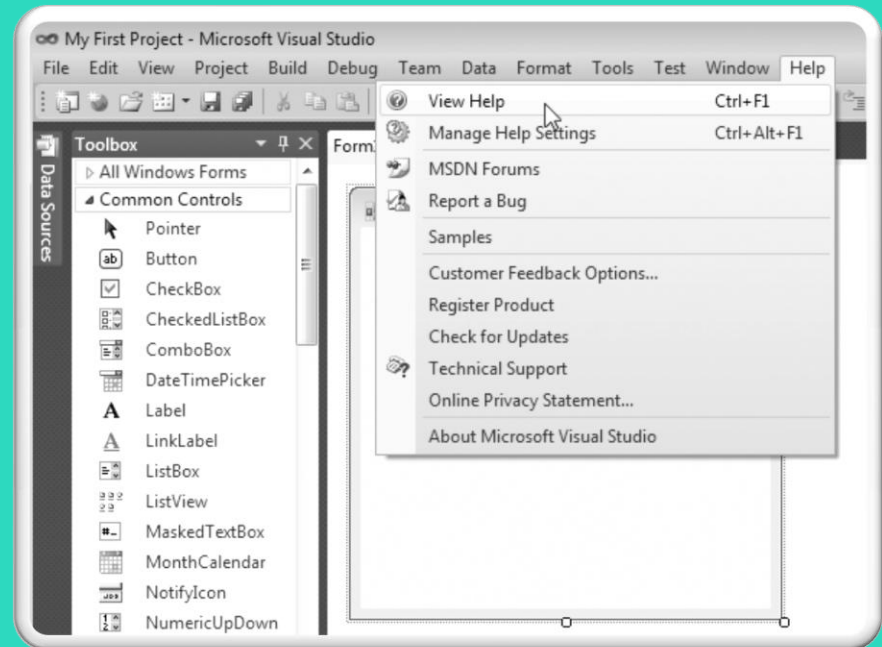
My First Project - Microsoft Visual Studio

File Edit View Project Build Debug Team Data Format Tools Test Window Help

Toolbox

Data Sources

All Windows Forms

Common Controls

Pointer

Button

CheckBox

CheckedListBox

ComboBox

DateTimePicker

Label

LinkLabel

ListBox

ListView

MaskedTextBox

MonthCalendar

NotifyIcon

NumericUpDown

Form1

View Help Ctrl+F1

Manage Help Settings Ctrl+Alt+F1

MSDN Forums

Report a Bug

Samples

Customer Feedback Options...

Register Product

Check for Updates

Technical Support

Online Privacy Statement...

About Microsoft Visual Studio